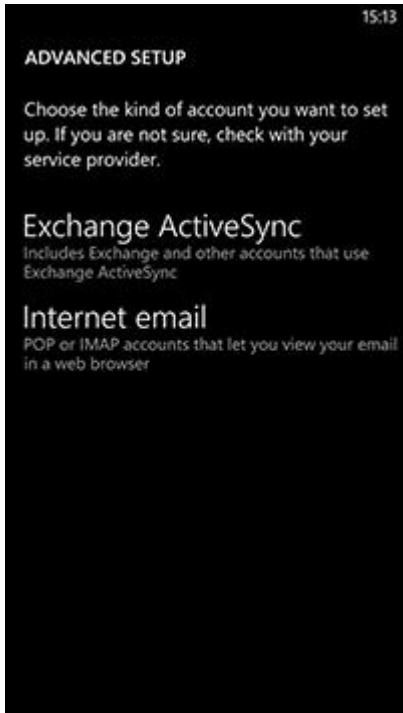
15:13

ADVANCED SETUP

Choose the kind of account you want to set up. If you are not sure, check with your service provider.

Exchange ActiveSync
Includes Exchange and other accounts that use Exchange ActiveSync

Internet email
POP or IMAP accounts that let you view your email in a web browser